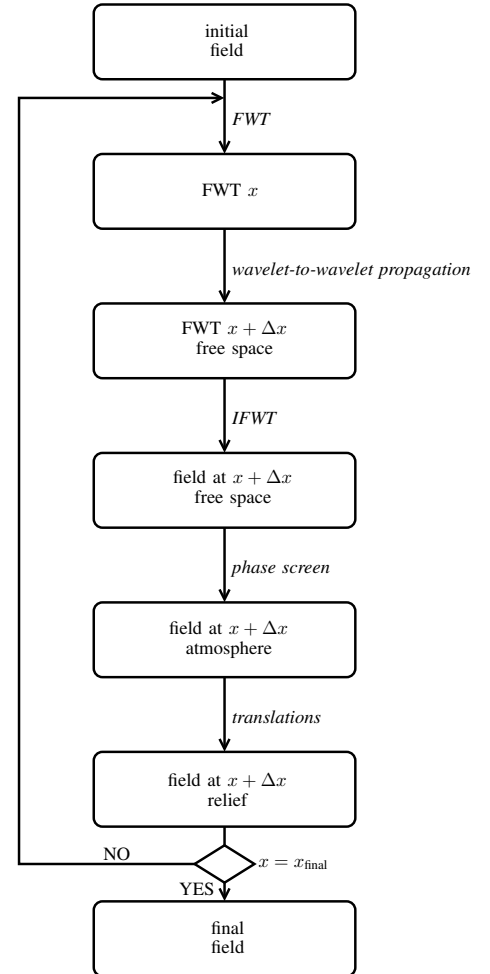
initial field

*FWT*

FWT $x$

*wavelet-to-wavelet propagation*

FWT $x + \Delta x$ free space

*IFWT*

field at $x + \Delta x$ free space

*phase screen*

field at $x + \Delta x$ atmosphere

*translations*

field at $x + \Delta x$ relief

NO

$x = x_{\text{final}}$

YES

final field